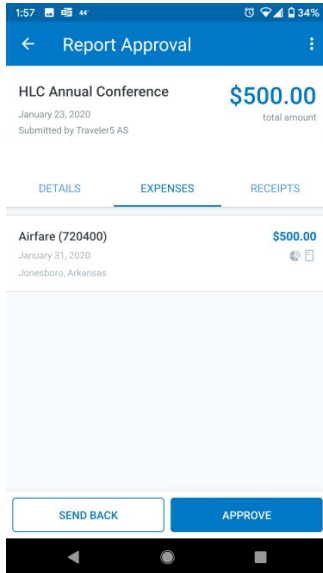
1:57 44° 34%

Report Approval

HLC Annual Conference
January 23, 2020
Submitted by Traveler5 AS

$500.00
total amount

DETAILS
EXPENSES
RECEIPTS

Airfare (720400)
January 31, 2020
Jonesboro, Arkansas
$500.00

SEND BACK
APPROVE